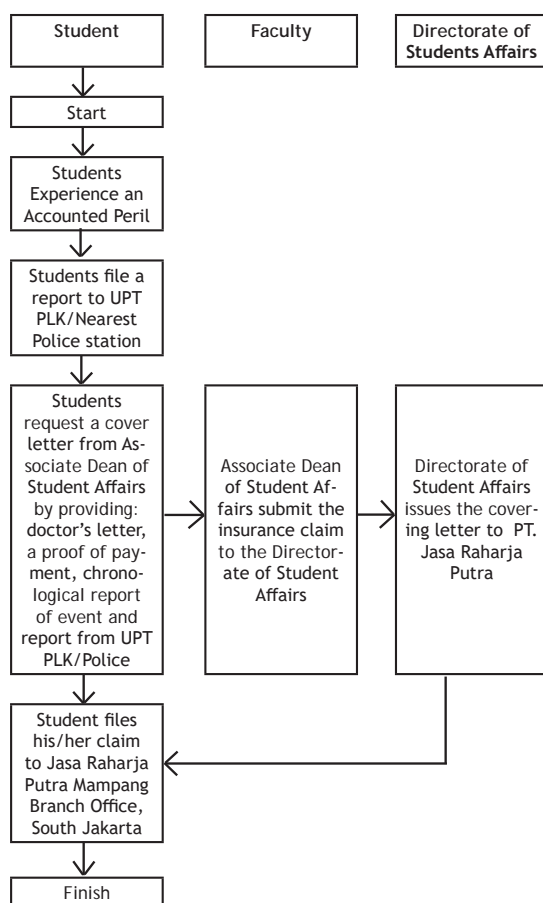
Student

Faculty

Directorate of Students Affairs

Start

Students Experience an Accounted Peril

Students file a report to UPT PLK/Nearest Police station

Students request a cover letter from Associate Dean of Student Affairs by providing: doctor's letter, a proof of payment, chronological report of event and report from UPT PLK/Police

Associate Dean of Student Affairs submit the insurance claim to the Directorate of Student Affairs

Directorate of Student Affairs issues the covering letter to PT. Jasa Raharja Putra

Student files his/her claim to Jasa Raharja Putra Mampang Branch Office, South Jakarta

Finish